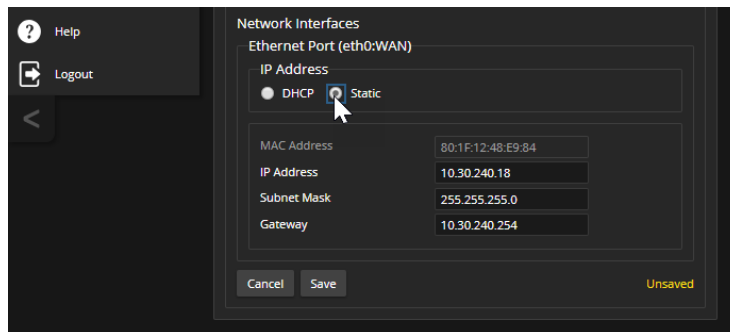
Help

Logout

<

Network Interfaces

Ethernet Port (eth0:WAN)

IP Address

DHCP Static

| | |
|---|---|
| MAC Address | 80:1F:12:48:E9:84 |
| IP Address | 10.30.240.18 |
| Subnet Mask | 255.255.255.0 |
| Gateway | 10.30.240.254 |

Cancel Save

Unsaved